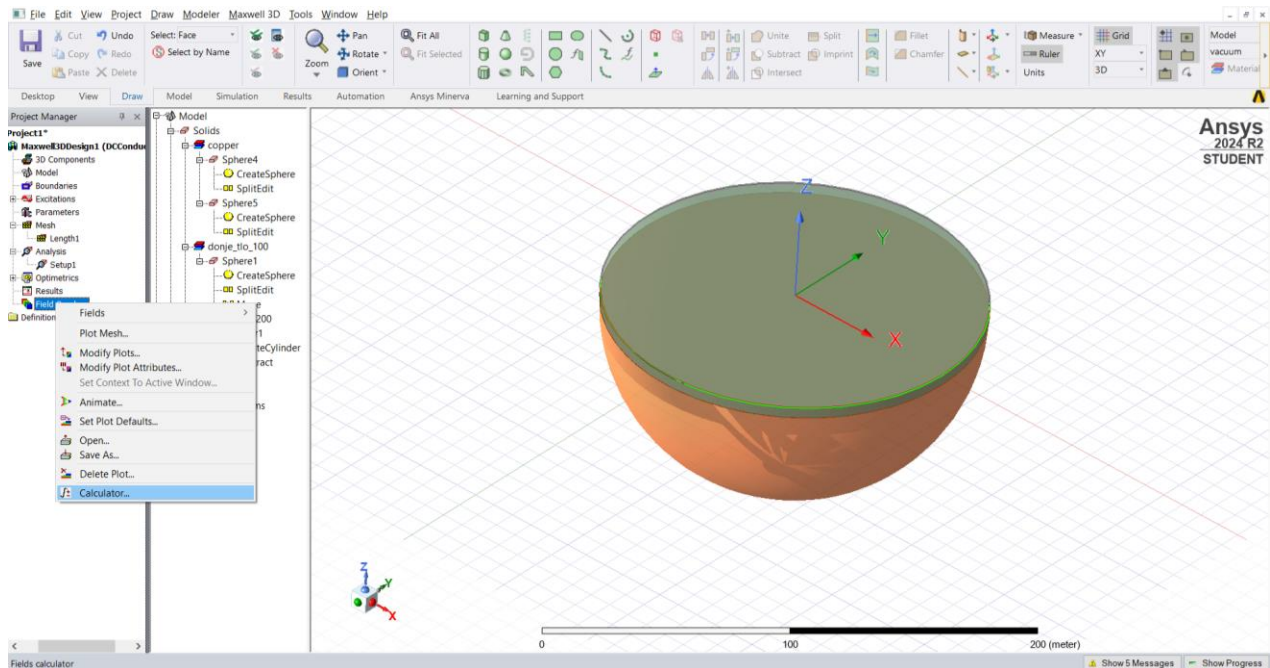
File Edit View Project Draw Modeler Maxwell 3D Tools Window Help

Save
Cut
Copy
Paste
Undo
Redo
Delete
Select: Face
Select by Name
Zoom
Pan
Rotate
Orient
Fit All
Fit Selected
Unite
Subtract
Intersect
Split
Imprint
Fillet
Chamfer
Measure
Ruler
Units
Grid
XY
3D
Model
vacuum
Material

Desktop View Draw Model Simulation Results Automation Ansys Minerva Learning and Support

Project Manager
Project1*
Maxwell3DDesign1 (DCCondu
3D Components
Model
Boundaries
Excitations
Parameters
Mesh
Length1
Analysis
Setup1
Optimetrics
Results
Field Overlays
Definitions

Fields
Plot Mesh...
Modify Plots...
Modify Plot Attributes...
Set Context To Active Window...
Animate...
Set Plot Defaults...
Open...
Save As...
Delete Plot...
Calculator...

Model
Solids
copper
Sphere4
CreateSphere
SplitEdit
Sphere5
CreateSphere
SplitEdit
donje_tlo_100
Sphere1
CreateSphere
SplitEdit
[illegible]e
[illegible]200
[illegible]1
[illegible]teCylinder
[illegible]ract
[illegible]ns

Ansys
2024 R2
STUDENT

Z
Y
X

0
100
200 (meter)

Fields calculator
Show 5 Messages
Show Progress